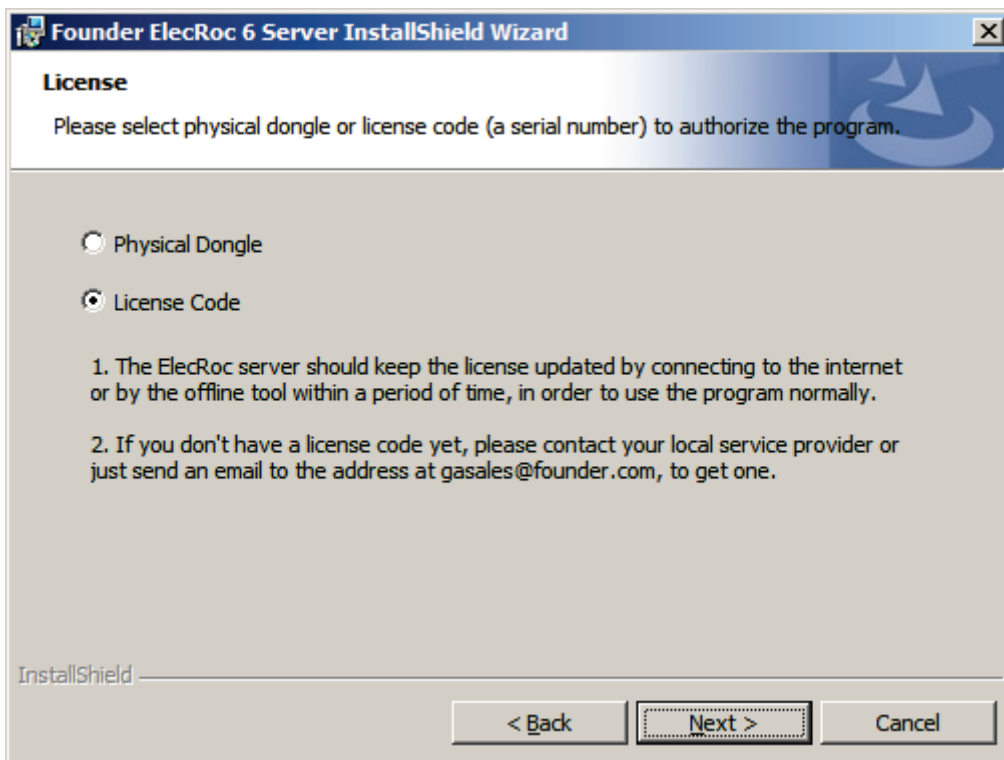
Founder ElecRoc 6 Server InstallShield Wizard

License

Please select physical dongle or license code (a serial number) to authorize the program.

Physical Dongle

License Code

1. The ElecRoc server should keep the license updated by connecting to the internet or by the offline tool within a period of time, in order to use the program normally.

2. If you don't have a license code yet, please contact your local service provider or just send an email to the address at gasales@founder.com, to get one.

InstallShield

< Back

Next >

Cancel